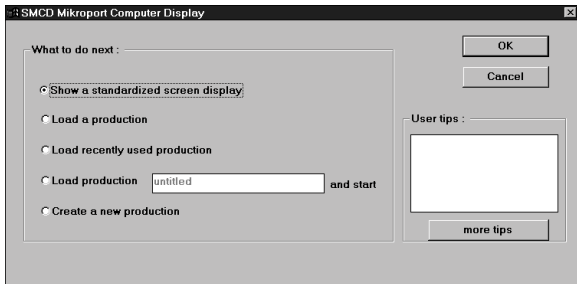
SMCD Mikroport Computer Display

What to do next :

Show a standardized screen display

Load a production

Load recently used production

Load production untitled and start

Create a new production

OK

Cancel

User tips :

more tips